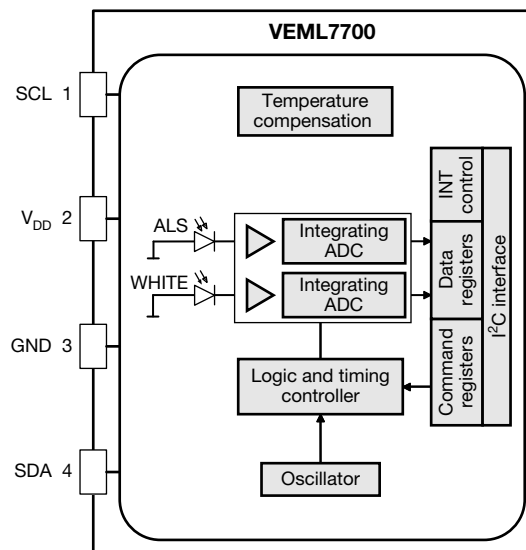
VEML7700

SCL 1

$V_{DD}$ 2

GND 3

SDA 4

Temperature compensation

ALS

WHITE

Integrating ADC

Integrating ADC

INT control

Data registers

Command registers

$I^2C$ interface

Logic and timing controller

Oscillator